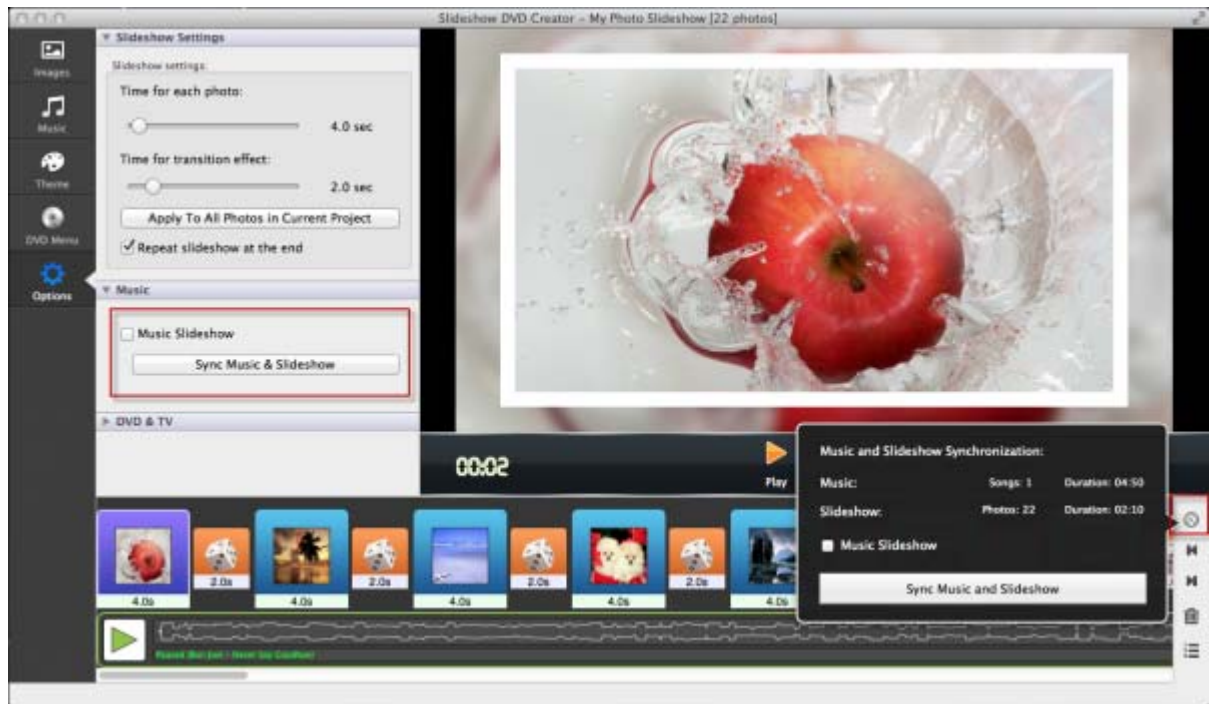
Slideshow DVD Creator - My Photo Slideshow [22 photos]

Images
Music
Theme
DVD Menu
Options

▼ Slideshow Settings
Slideshow settings:
Time for each photo:
4.0 sec
Time for transition effect:
2.0 sec
Apply To All Photos in Current Project
Repeat slideshow at the end

▼ Music
Music Slideshow
Sync Music & Slideshow

▶ DVD & TV

00:02
Play

Music and Slideshow Synchronization:
Music: Songs: 1 Duration: 04:50
Slideshow: Photos: 22 Duration: 02:10
Music Slideshow
Sync Music and Slideshow

4.0s
2.0s
4.0s
2.0s
4.0s
2.0s
4.0s
2.0s
4.0s

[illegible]